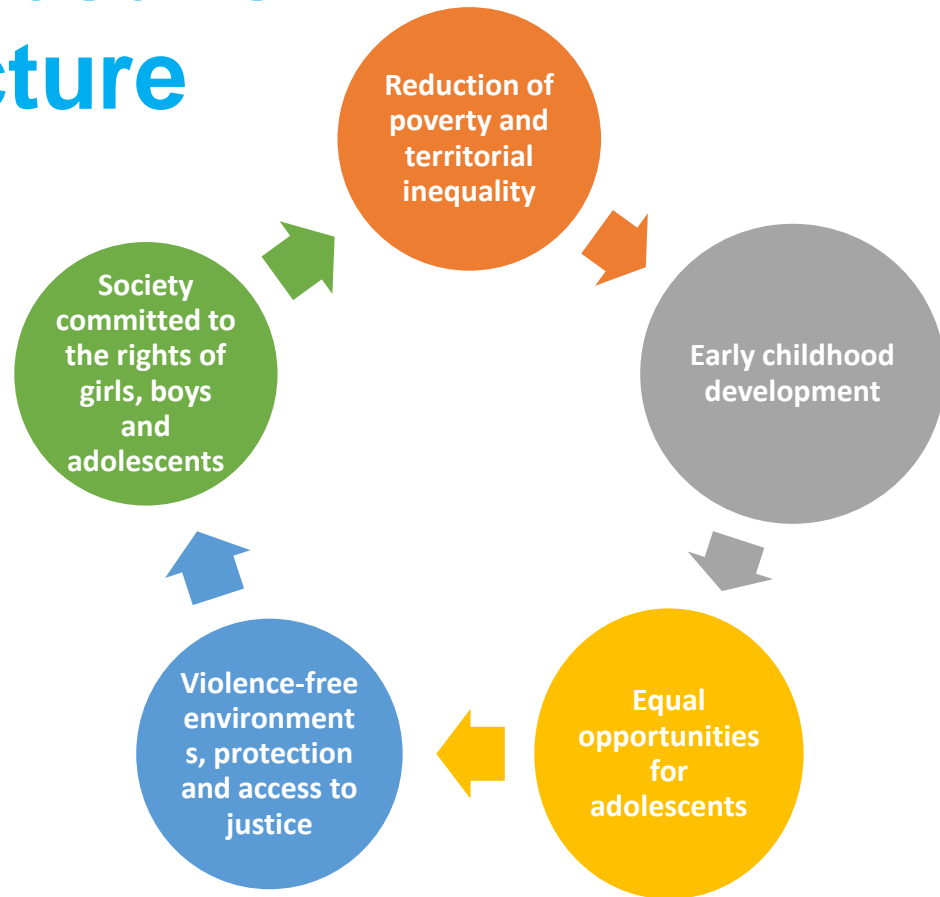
cture

Reduction of poverty and territorial inequality

Early childhood development

Equal opportunities for adolescents

Violence-free environment s, protection and access to justice

Society committed to the rights of girls, boys and adolescents